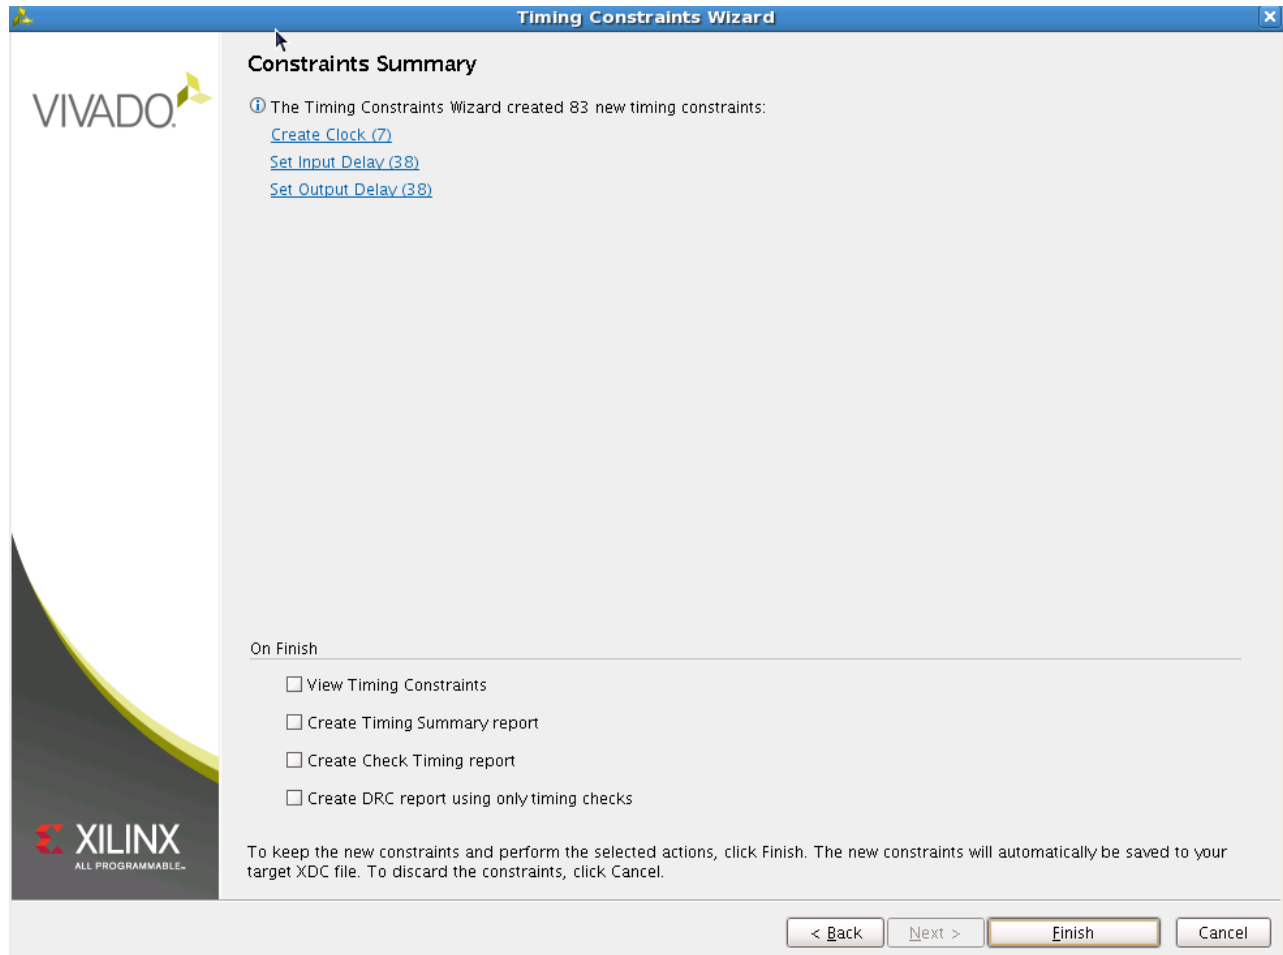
Timing Constraints Wizard

VIVADO.

Constraints Summary

The Timing Constraints Wizard created 83 new timing constraints:

Create Clock (7)

Set Input Delay (38)

Set Output Delay (38)

On Finish

View Timing Constraints

Create Timing Summary report

Create Check Timing report

Create DRC report using only timing checks

XILINX
ALL PROGRAMMABLE.

To keep the new constraints and perform the selected actions, click Finish. The new constraints will automatically be saved to your target XDC file. To discard the constraints, click Cancel.

< Back

Next >

Finish

Cancel